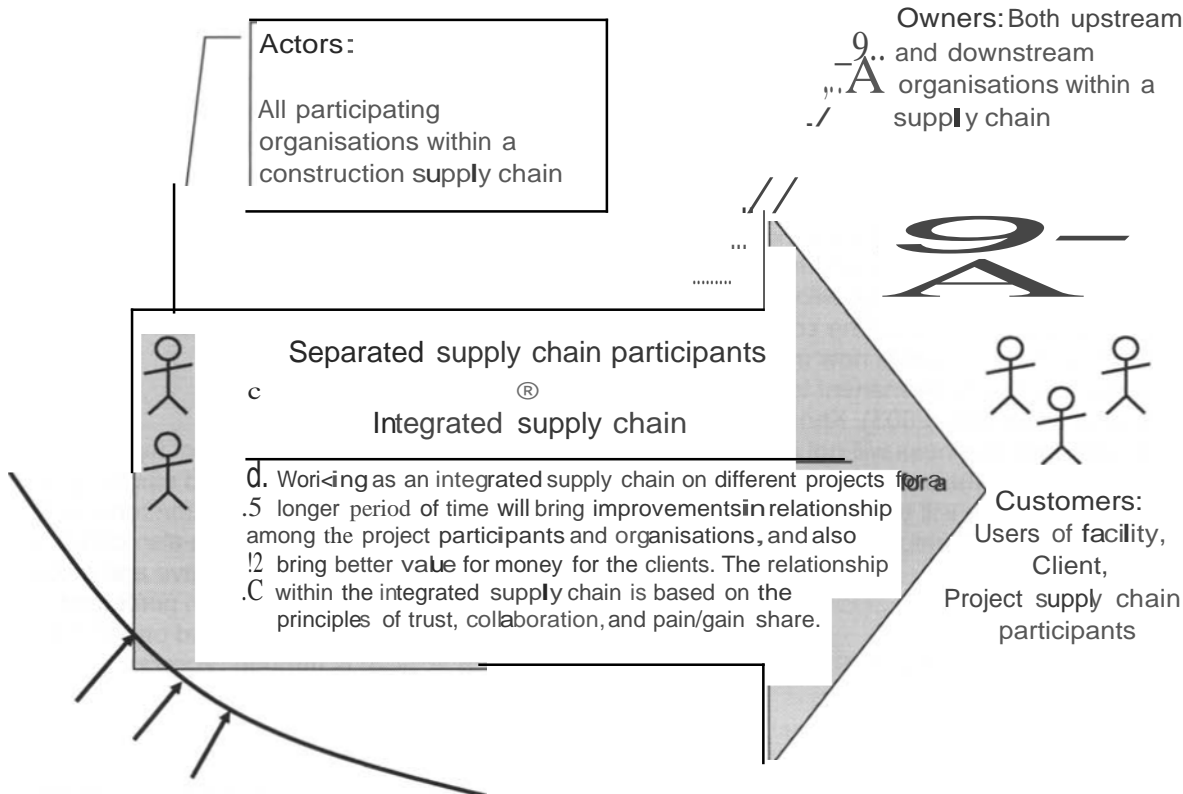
Actors:

All participating organisations within a construction supply chain

Owners: Both upstream and downstream organisations within a suppl y chain

9..
,..A
./

//
...
........

Separated supply chain participants

c ®

Integrated supply chain

d. Wori<ing as an integrated supply chain on different projects for a
.5 longer period of time will bring improvements in relationship among the project participants and organisations, and also
!2 bring better value for money for the clients. The relationship
.C within the integrated supply chain is based on the principles of trust, collaboration, and pain/gain share.

Customers:
Users of facility,
Client,
Project supply chain participants